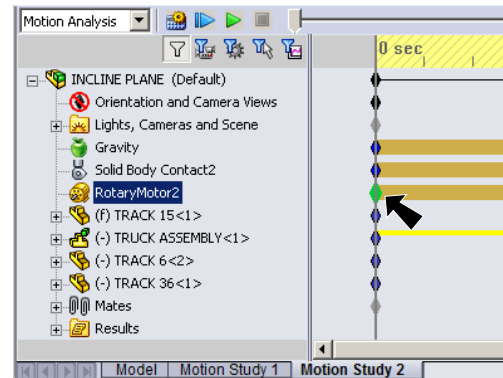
Motion Analysis

0 sec

INCLINE PLANE (Default)
Orientation and Camera Views
Lights, Cameras and Scene
Gravity
Solid Body Contact2
RotaryMotor2
(f) TRACK 15<1>
(-) TRUCK ASSEMBLY<1>
(-) TRACK 6<2>
(-) TRACK 36<1>
Mates
Results

Model | Motion Study 1 | Motion Study 2